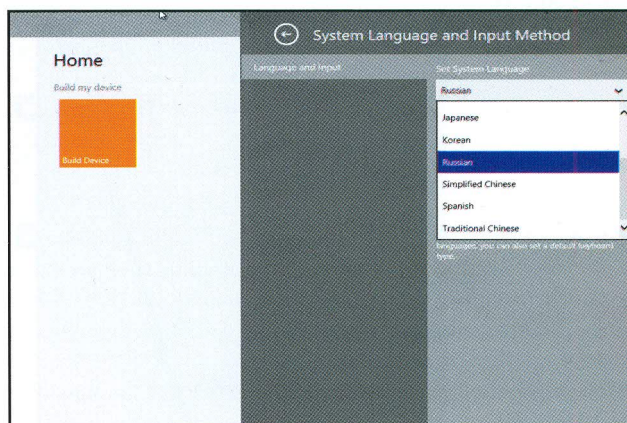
Home

Build my device

Build Device

System Language and Input Method

Language and Input

Set System Language

Russian

Japanese

Korean

Russian

Simplified Chinese

Spanish

Traditional Chinese

languages, you can also set a default keyboard type.